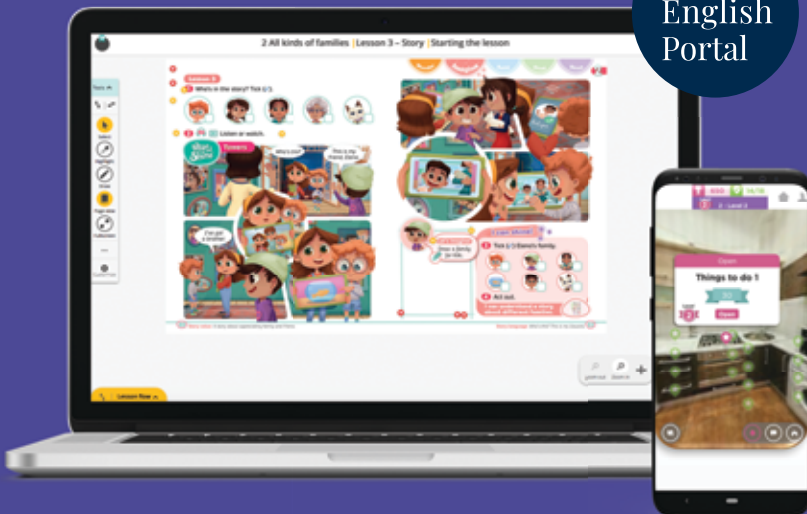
English Portal

2 All kinds of families | Lesson 3 – Story | Starting the lesson

Who's in the story? Tick ($\checkmark$).

Listen or watch.

Who's this?

This is my friend, Elena.

I've got a brother.

Tick ($\checkmark$) Elena's family.

Act out.

Lesson flow

Things to do !

Open